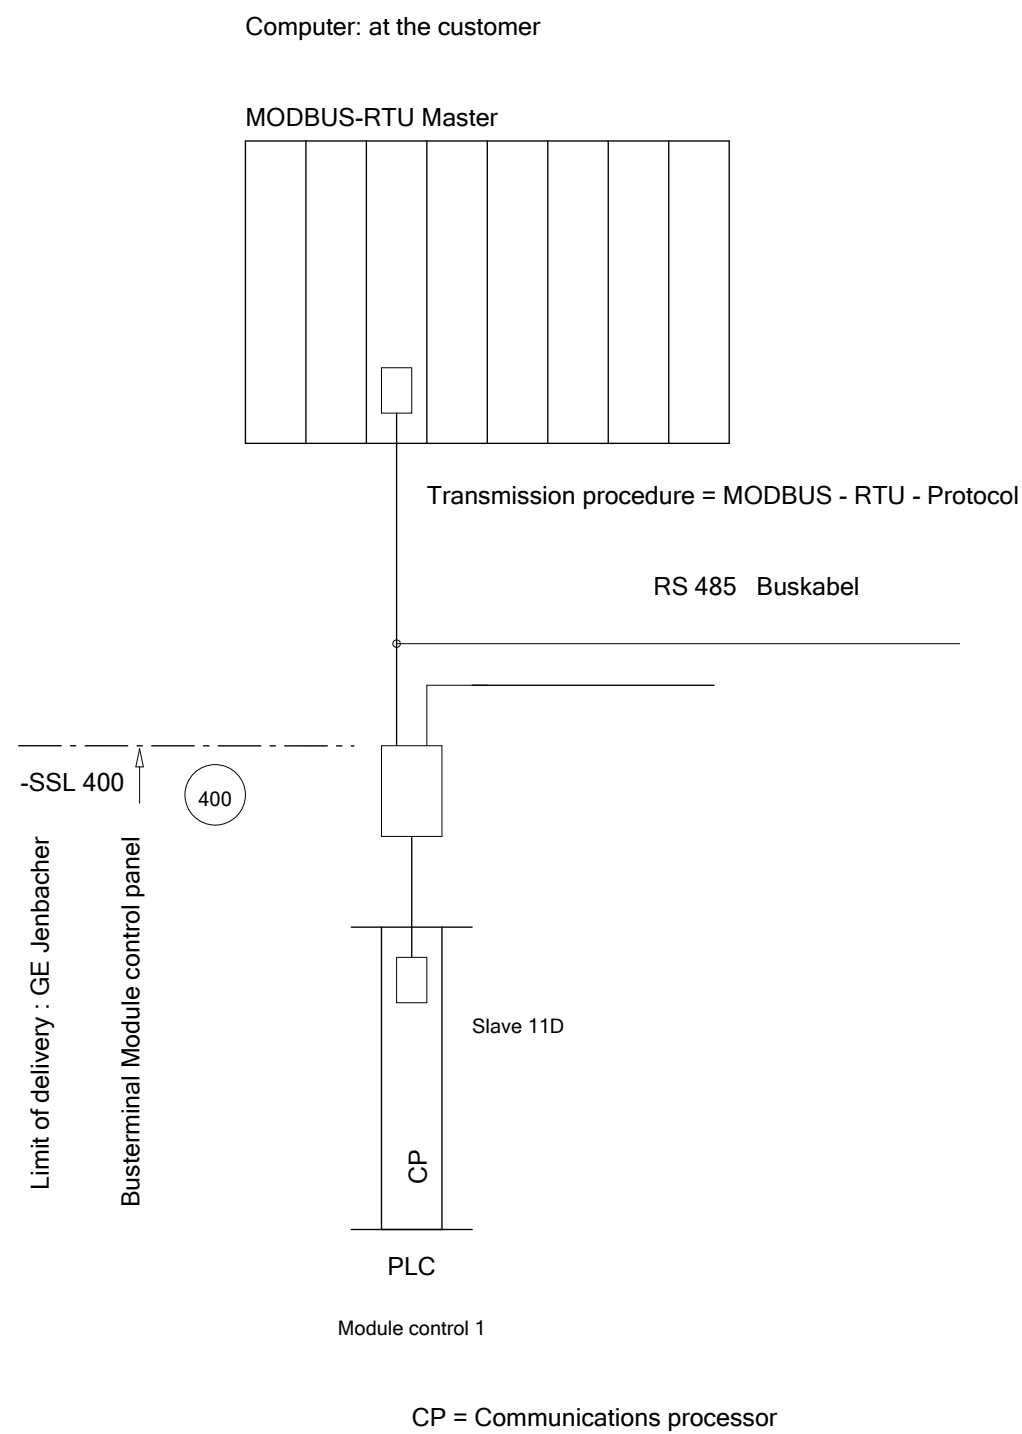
Computer: at the customer

MODBUS-RTU Master

Transmission procedure = MODBUS - RTU - Protocol

RS 485 Buskabel

-SSL 400

400

Limit of delivery : GE Jenbacher

Busterminal Module control panel

Slave 11D

CP

PLC

Module control 1

CP = Communications processor